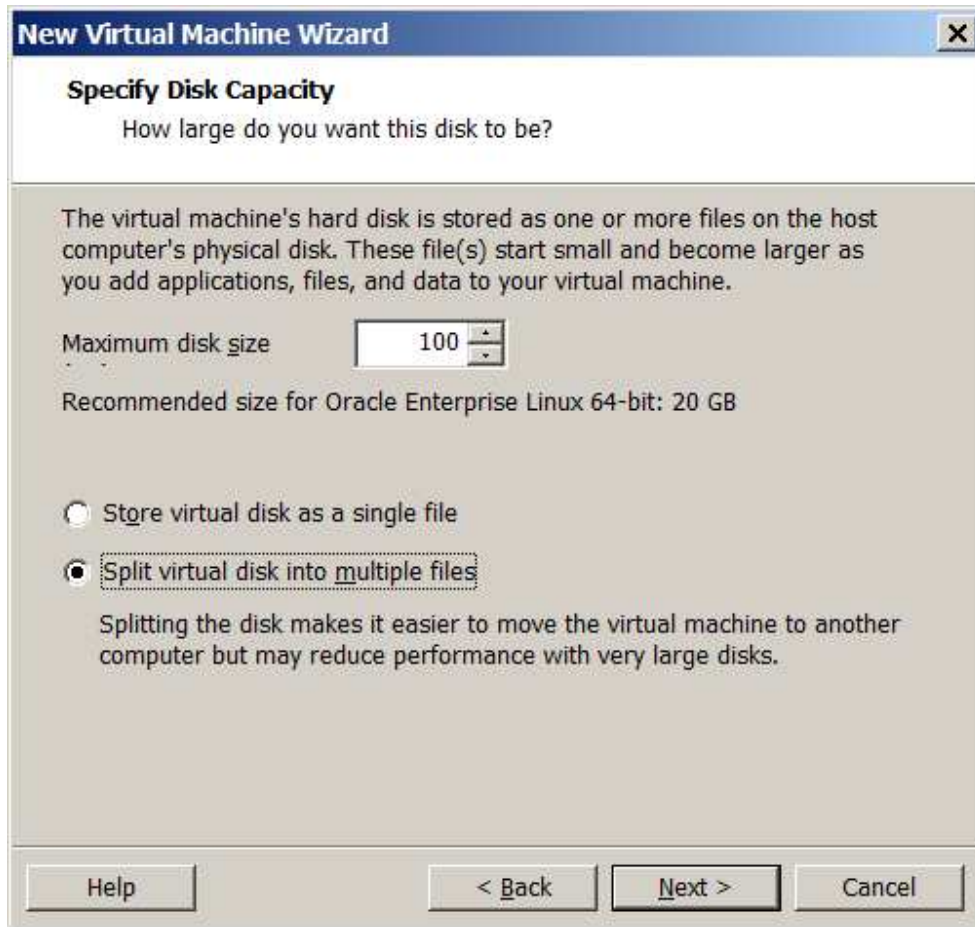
New Virtual Machine Wizard

×

Specify Disk Capacity

How large do you want this disk to be?

The virtual machine's hard disk is stored as one or more files on the host computer's physical disk. These file(s) start small and become larger as you add applications, files, and data to your virtual machine.

Maximum disk size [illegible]

100

Recommended size for Oracle Enterprise Linux 64-bit: 20 GB

Store virtual disk as a single file

Split virtual disk into multiple files

Splitting the disk makes it easier to move the virtual machine to another computer but may reduce performance with very large disks.

Help

< Back

Next >

Cancel